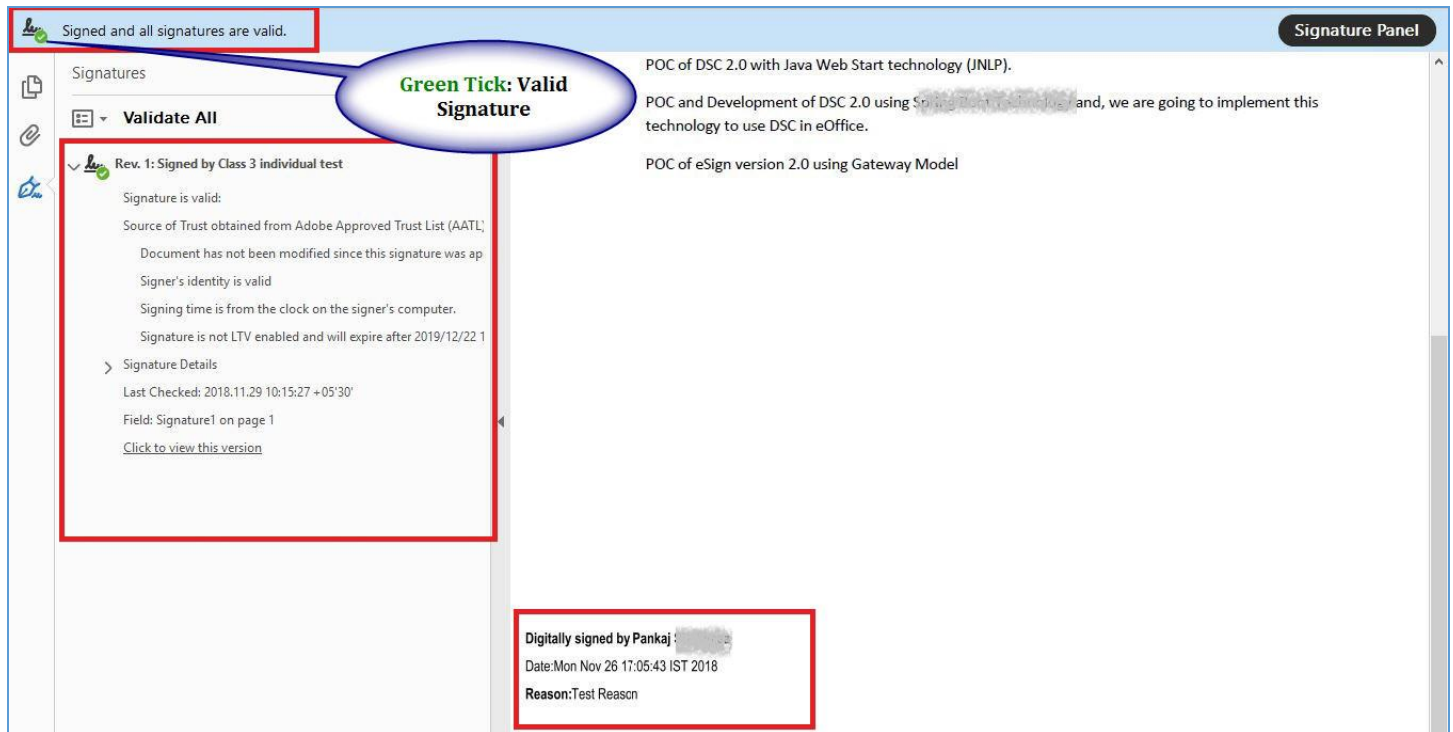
Signed and all signatures are valid.

Signature Panel

Signatures

Green Tick: Valid Signature

Validate All

Rev. 1: Signed by Class 3 individual test

Signature is valid:

Source of Trust obtained from Adobe Approved Trust List (AATL)

Document has not been modified since this signature was ap

Signer's identity is valid

Signing time is from the clock on the signer's computer.

Signature is not LTV enabled and will expire after 2019/12/22 1

Signature Details

Last Checked: 2018.11.29 10:15:27 +05'30'

Field: Signature1 on page 1

Click to view this version

POC of DSC 2.0 with Java Web Start technology (JNLP).

POC and Development of DSC 2.0 using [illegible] and, we are going to implement this technology to use DSC in eOffice.

POC of eSign version 2.0 using Gateway Model

Digitally signed by Pankaj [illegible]
Date:Mon Nov 26 17:05:43 IST 2018
Reason:Test Reason